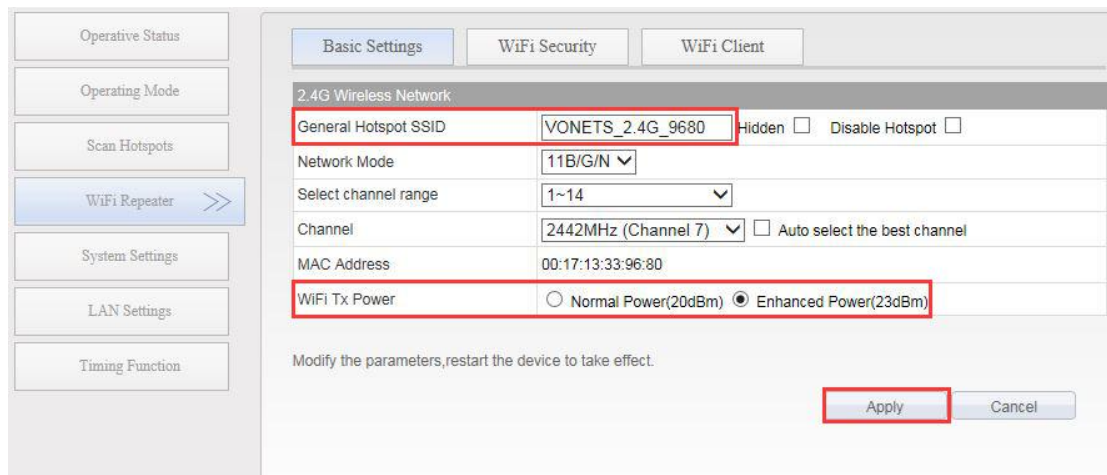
Operative Status

Operating Mode

Scan Hotspots

WiFi Repeater >>

System Settings

LAN Settings

Timing Function

Basic Settings | WiFi Security | WiFi Client

| 2.4G Wireless Network | |
|---|---|
| General Hotspot SSID | VONETS_2.4G_9680 Hidden ☐ Disable Hotspot ☐ |
| Network Mode | 11B/G/N |
| Select channel range | 1~14 |
| Channel | 2442MHz (Channel 7) ☐ Auto select the best channel |
| MAC Address | 00:17:13:33:96:80 |
| WiFi Tx Power | ○ Normal Power(20dBm) ◉ Enhanced Power(23dBm) |

Modify the parameters,restart the device to take effect.

Apply Cancel